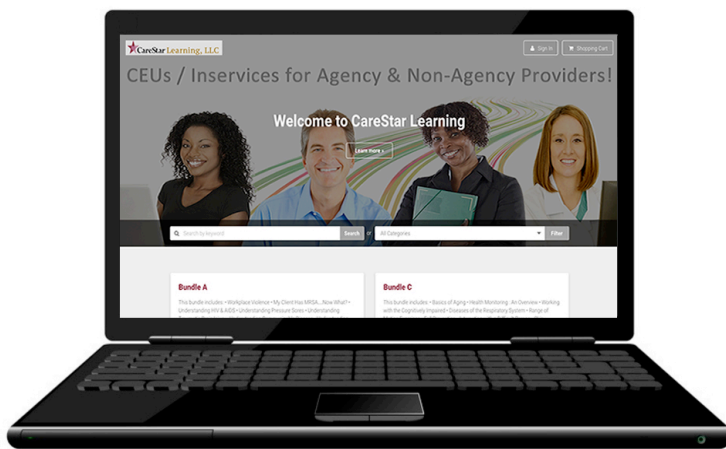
CareStar Learning, LLC

Sign In

Shopping Cart

CEUs / Inservices for Agency & Non-Agency Providers!

Welcome to CareStar Learning

Learn more »

Search by Keyword

Search

or

All Categories

Filter

Bundle A

This Bundle includes: • Workplace Violence • My Client Has MRSA... Now What? • Understanding HIV & AIDS • Understanding Pressure Sores • Understanding

Bundle C

This Bundle includes: • Basics of Aging • Health Monitoring - An Overview • Working with the Cognitively Impaired • Diseases of the Respiratory System • Range of